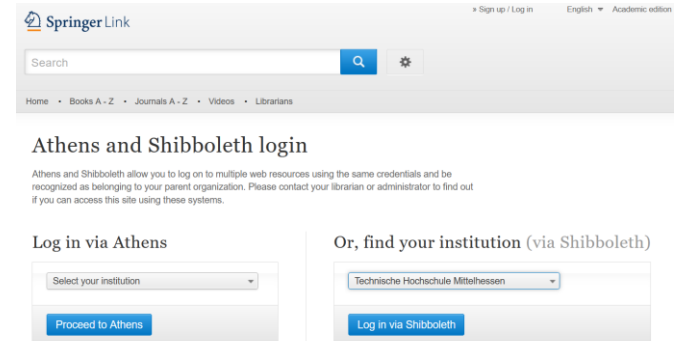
Springer Link

» Sign up / Log in English Academic edition

Search

Home • Books A - Z • Journals A - Z • Videos • Librarians

Athens and Shibboleth login

Athens and Shibboleth allow you to log on to multiple web resources using the same credentials and be recognized as belonging to your parent organization. Please contact your librarian or administrator to find out if you can access this site using these systems.

Log in via Athens

Select your institution

Proceed to Athens

Or, find your institution (via Shibboleth)

Technische Hochschule Mittelhessen

Log in via Shibboleth